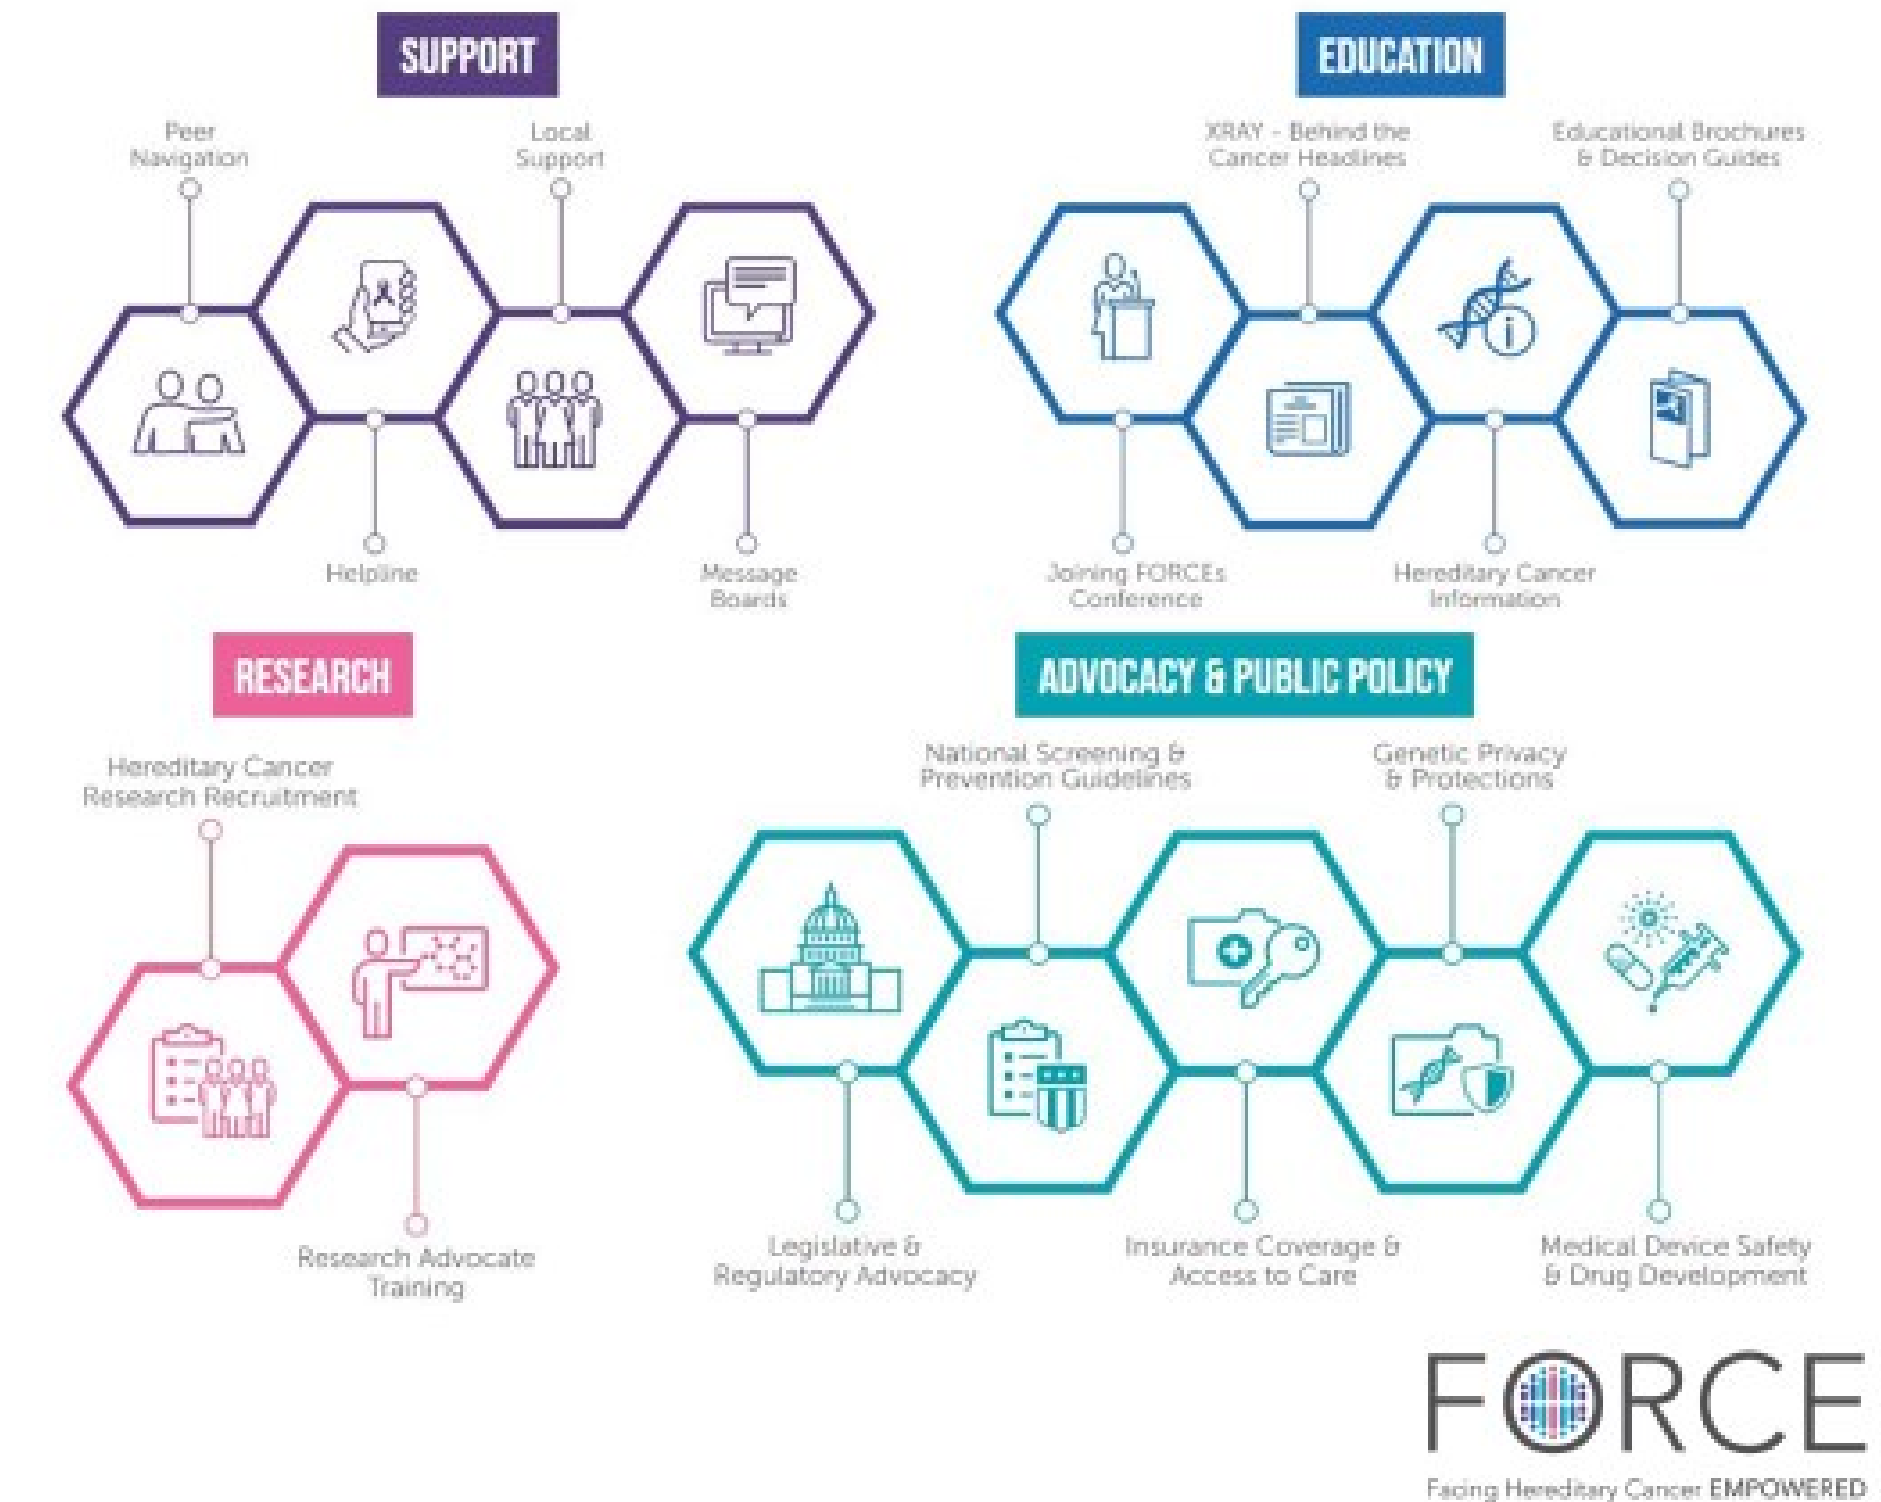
SUPPORT

Peer Navigation

Local Support

Helpline

Message Boards

EDUCATION

XRAY - Behind the Cancer Headlines

Educational Brochures & Decision Guides

Joining FORCEs Conference

Hereditary Cancer Information

RESEARCH

Hereditary Cancer Research Recruitment

Research Advocate Training

ADVOCACY & PUBLIC POLICY

National Screening & Prevention Guidelines

Genetic Privacy & Protections

Legislative & Regulatory Advocacy

Insurance Coverage & Access to Care

Medical Device Safety & Drug Development

FORCE

Facing Hereditary Cancer EMPOWERED